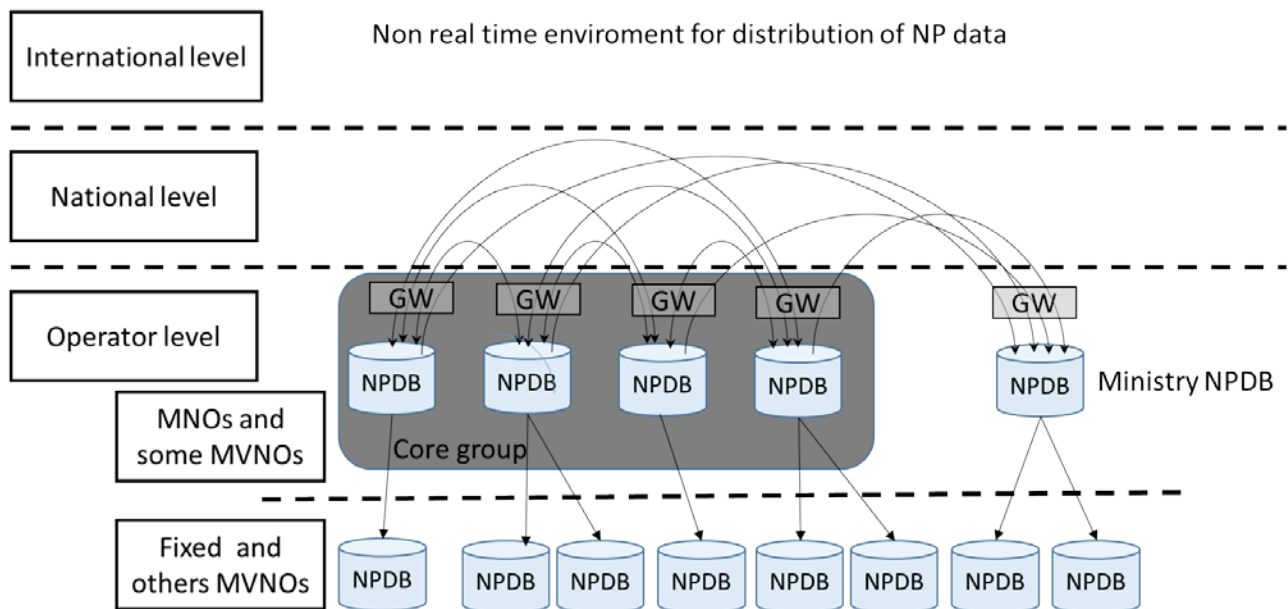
International level

Non real time enviroment for distribution of NP data

National level

Operator level

GW GW GW GW GW

NPDB NPDB NPDB NPDB NPDB Ministry NPDB

MNOs and some MVNOs

Core group

Fixed and others MVNOs

NPDB NPDB NPDB NPDB NPDB NPDB NPDB NPDB